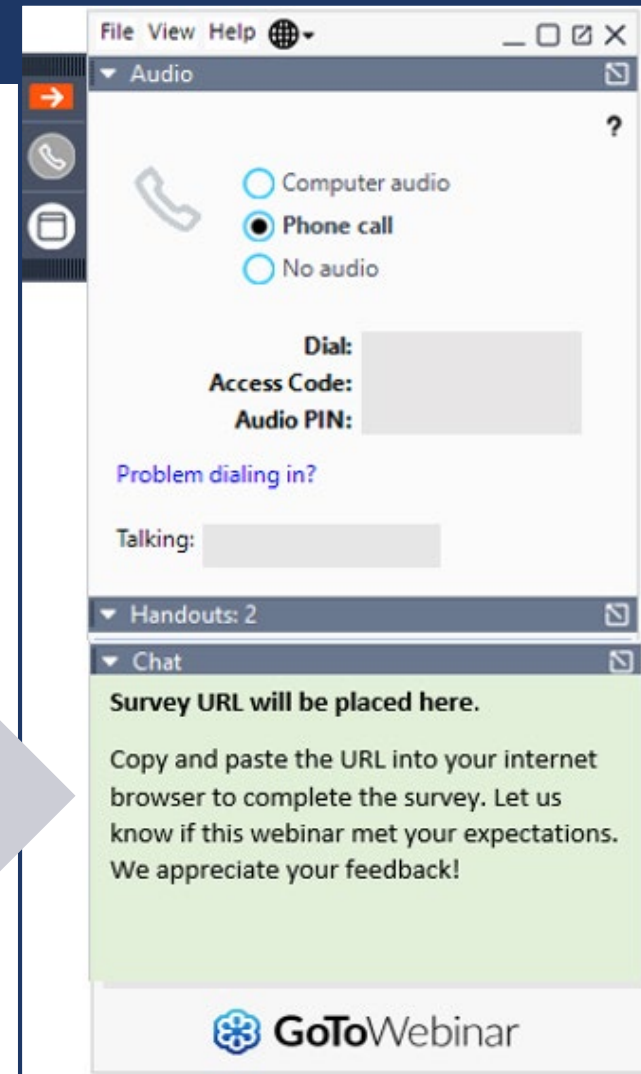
File View Help

Audio

?

Computer audio
Phone call
No audio

Dial:
Access Code:
Audio PIN:

Problem dialing in?

Talking:

Handouts: 2

Chat

Survey URL will be placed here.

Copy and paste the URL into your internet browser to complete the survey. Let us know if this webinar met your expectations. We appreciate your feedback!

GoToWebinar